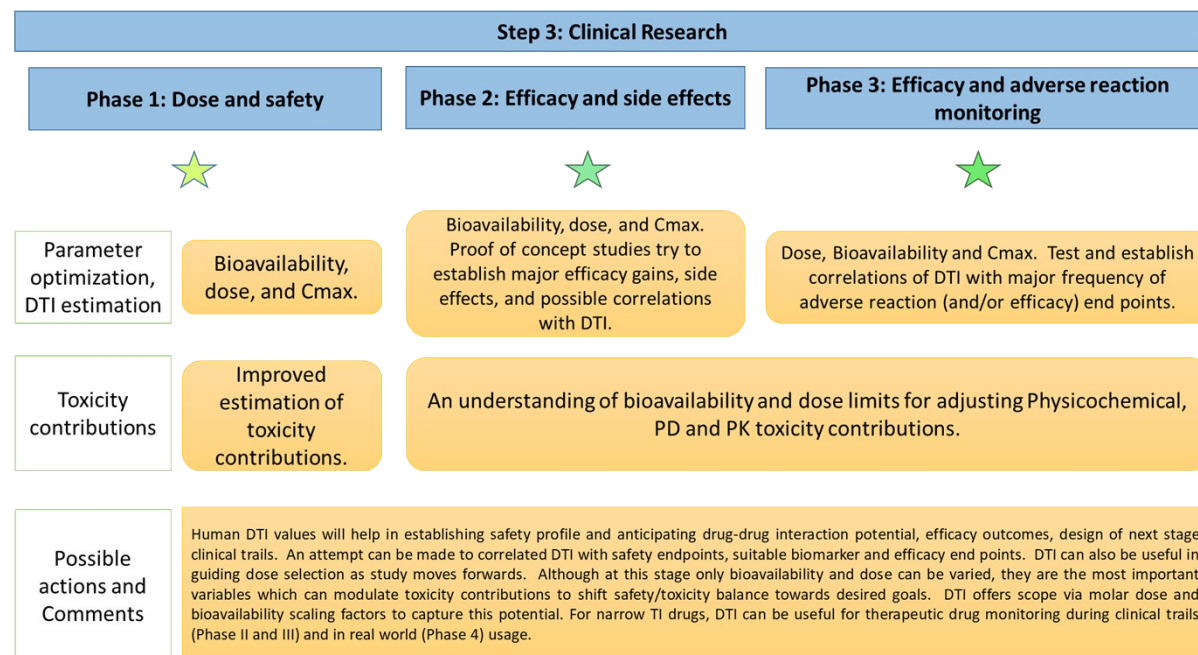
Step 3: Clinical Research

Phase 1: Dose and safety

Phase 2: Efficacy and side effects

Phase 3: Efficacy and adverse reaction monitoring

Parameter optimization, DTI estimation

Bioavailability, dose, and Cmax.

Bioavailability, dose, and Cmax. Proof of concept studies try to establish major efficacy gains, side effects, and possible correlations with DTI.

Dose, Bioavailability and Cmax. Test and establish correlations of DTI with major frequency of adverse reaction (and/or efficacy) end points.

Toxicity contributions

Improved estimation of toxicity contributions.

An understanding of bioavailability and dose limits for adjusting Physicochemical, PD and PK toxicity contributions.

Possible actions and Comments

Human DTI values will help in establishing safety profile and anticipating drug-drug interaction potential, efficacy outcomes, design of next stage clinical trails. An attempt can be made to correlated DTI with safety endpoints, suitable biomarker and efficacy end points. DTI can also be useful in guiding dose selection as study moves forwards. Although at this stage only bioavailability and dose can be varied, they are the most important variables which can modulate toxicity contributions to shift safety/toxicity balance towards desired goals. DTI offers scope via molar dose and bioavailability scaling factors to capture this potential. For narrow TI drugs, DTI can be useful for therapeutic drug monitoring during clinical trails (Phase II and III) and in real world (Phase 4) usage.